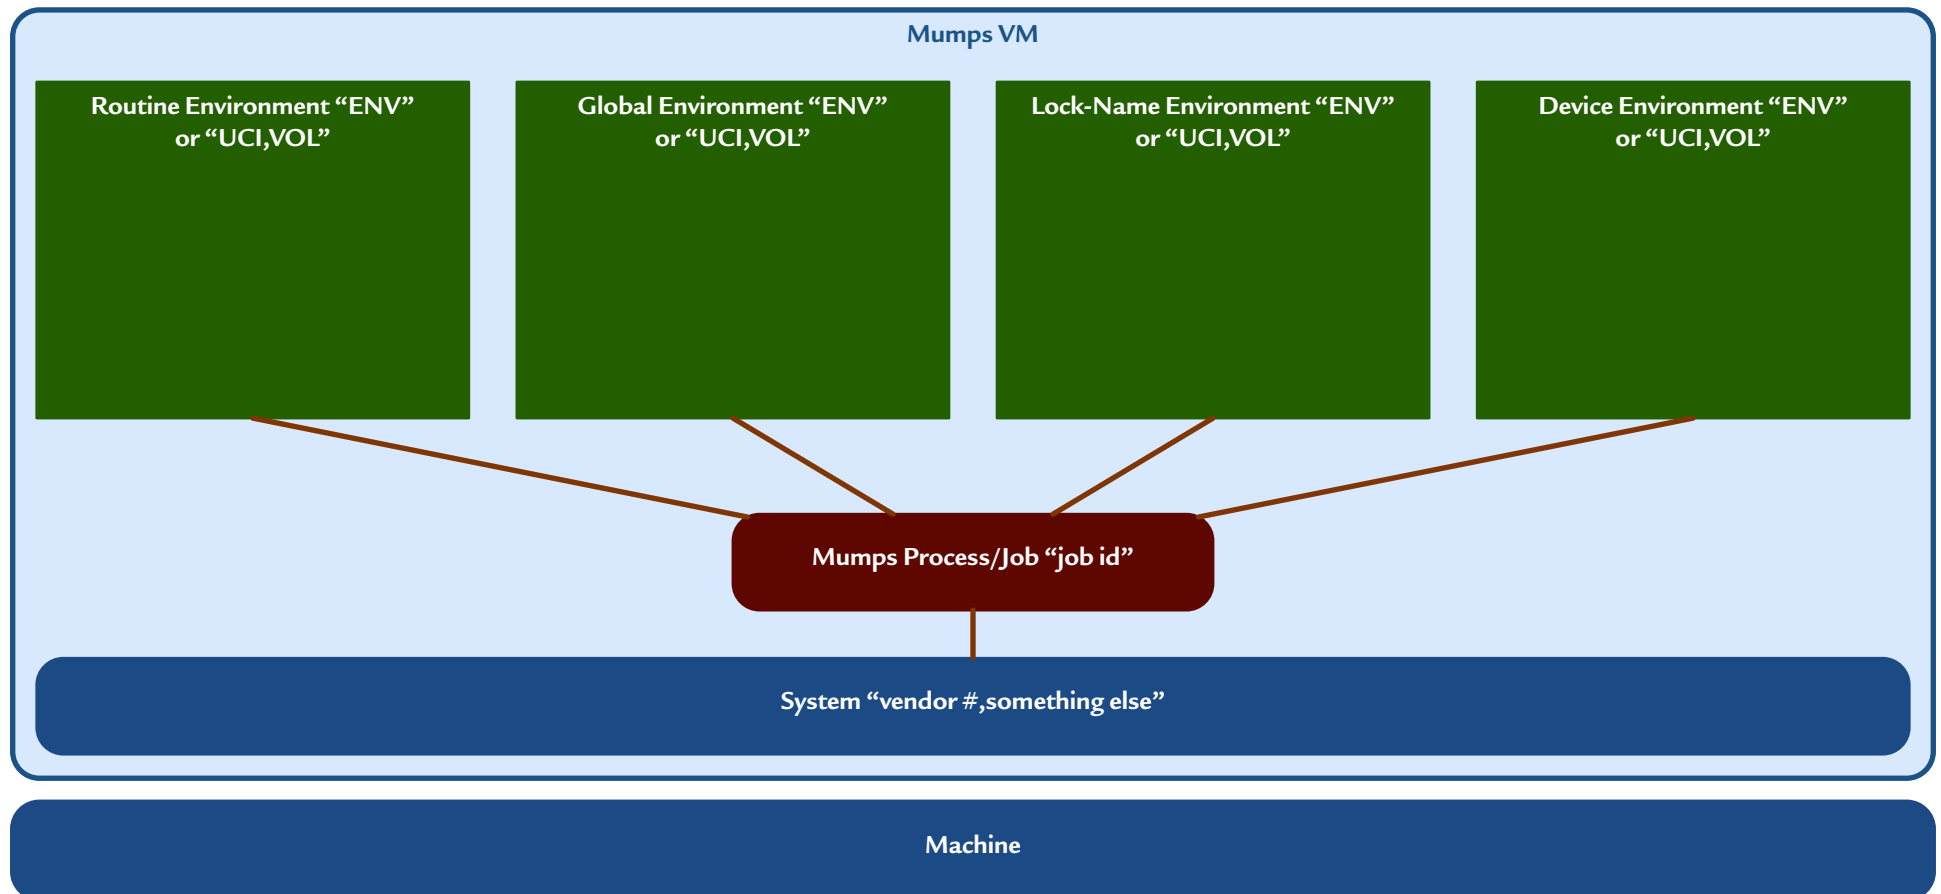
Mumps VM

Routine Environment “ENV” or “UCI,VOL”

Global Environment “ENV” or “UCI,VOL”

Lock-Name Environment “ENV” or “UCI,VOL”

Device Environment “ENV” or “UCI,VOL”

Mumps Process/Job “job id”

System “vendor #,something else”

Machine